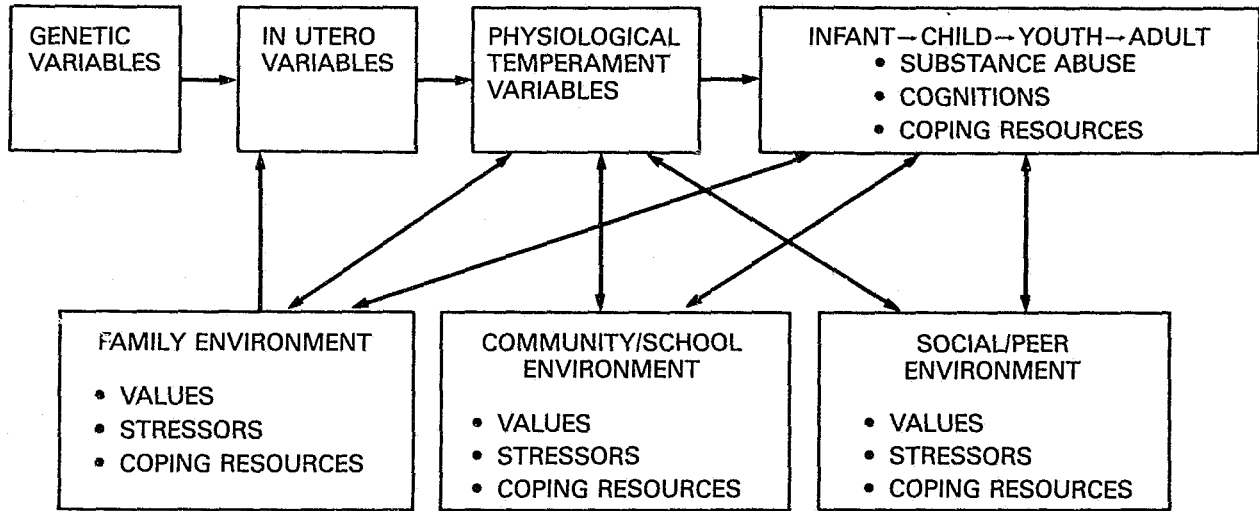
GENETIC VARIABLES

IN UTERO VARIABLES

PHYSIOLOGICAL TEMPERAMENT VARIABLES

INFANT → CHILD → YOUTH → ADULT
• SUBSTANCE ABUSE
• COGNITIONS
• COPING RESOURCES

FAMILY ENVIRONMENT
• VALUES
• STRESSORS
• COPING RESOURCES

COMMUNITY/SCHOOL ENVIRONMENT
• VALUES
• STRESSORS
• COPING RESOURCES

SOCIAL/PEER ENVIRONMENT
• VALUES
• STRESSORS
• COPING RESOURCES